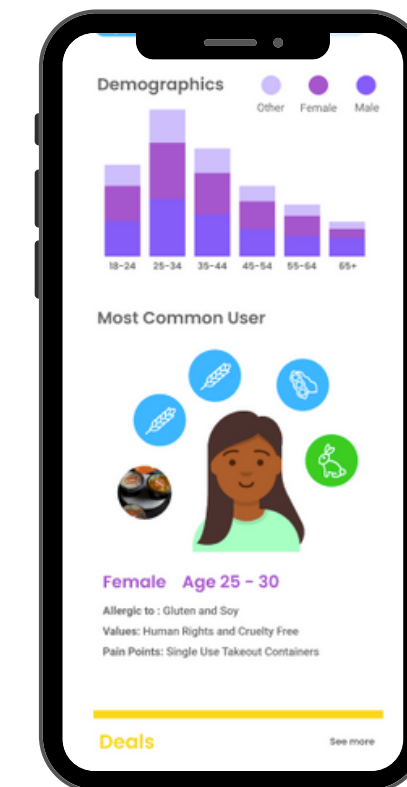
Demographics

Other Female Male

18-24 25-34 35-44 45-54 55-64 65+

Most Common User

Female Age 25 - 30

Allergic to : Gluten and Soy

Values: Human Rights and Cruelty Free

Pain Points: Single Use Takeout Containers

Deals

See more